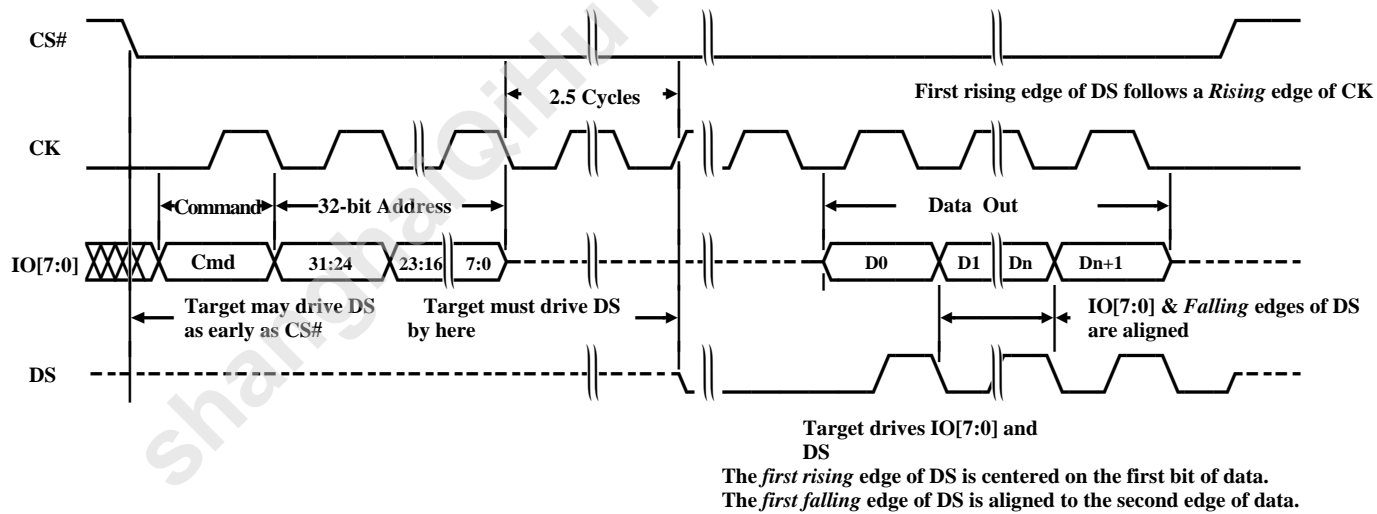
CS#

2.5 Cycles

First rising edge of DS follows a *Rising* edge of CK

CK

Command

32-bit Address

Data Out

IO[7:0]

Cmd

31:24

23:16

7:0

D0

D1

Dn

Dn+1

Target may drive DS as early as CS#

Target must drive DS by here

IO[7:0] & *Falling* edges of DS are aligned

DS

Target drives IO[7:0] and DS

The *first rising* edge of DS is centered on the first bit of data.

The *first falling* edge of DS is aligned to the second edge of data.

shanghaiQiHu